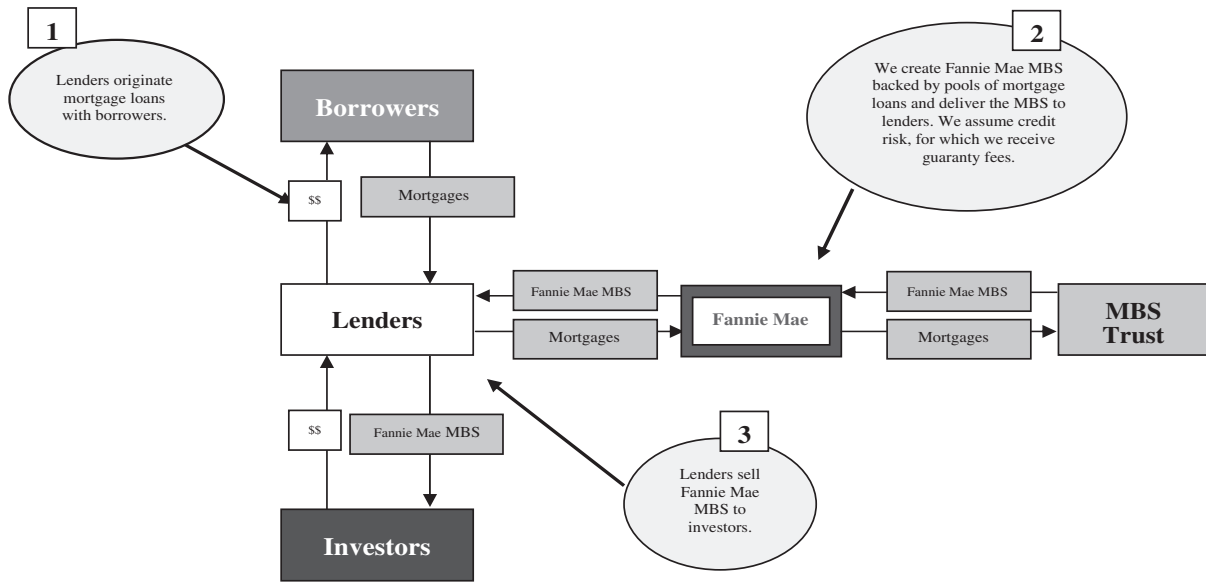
1

Lenders originate mortgage loans with borrowers.

Borrowers

$$

Mortgages

2

We create Fannie Mae MBS backed by pools of mortgage loans and deliver the MBS to lenders. We assume credit risk, for which we receive guaranty fees.

Lenders

Fannie Mae MBS

Mortgages

Fannie Mae

Fannie Mae MBS

Mortgages

MBS Trust

$$

Fannie Mae MBS

3

Lenders sell Fannie Mae MBS to investors.

Investors